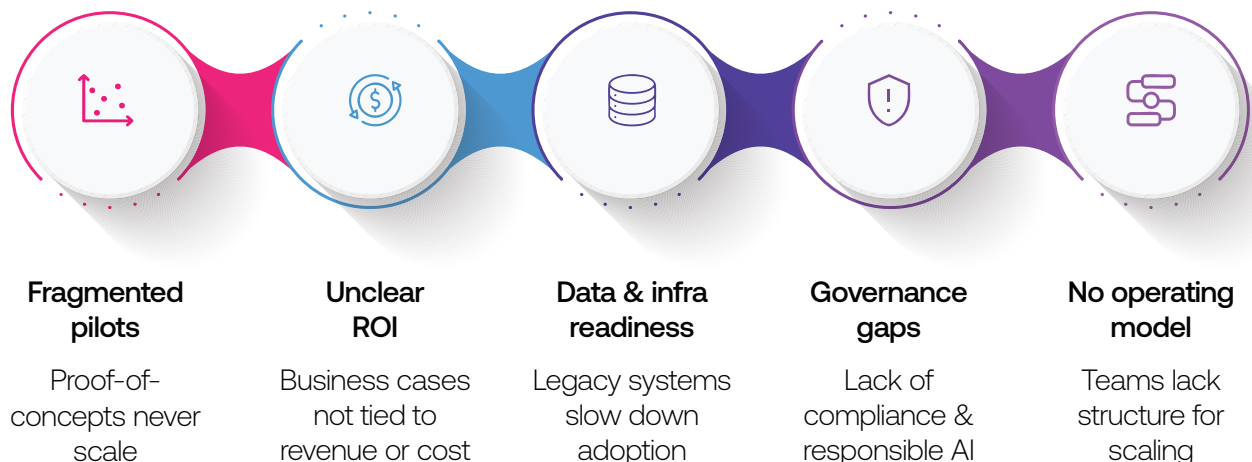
Fragmented pilots

Proof-of-concepts never scale

Unclear ROI

Business cases not tied to revenue or cost

Data & infra readiness

Legacy systems slow down adoption

Governance gaps

Lack of compliance & responsible AI

No operating model

Teams lack structure for scaling